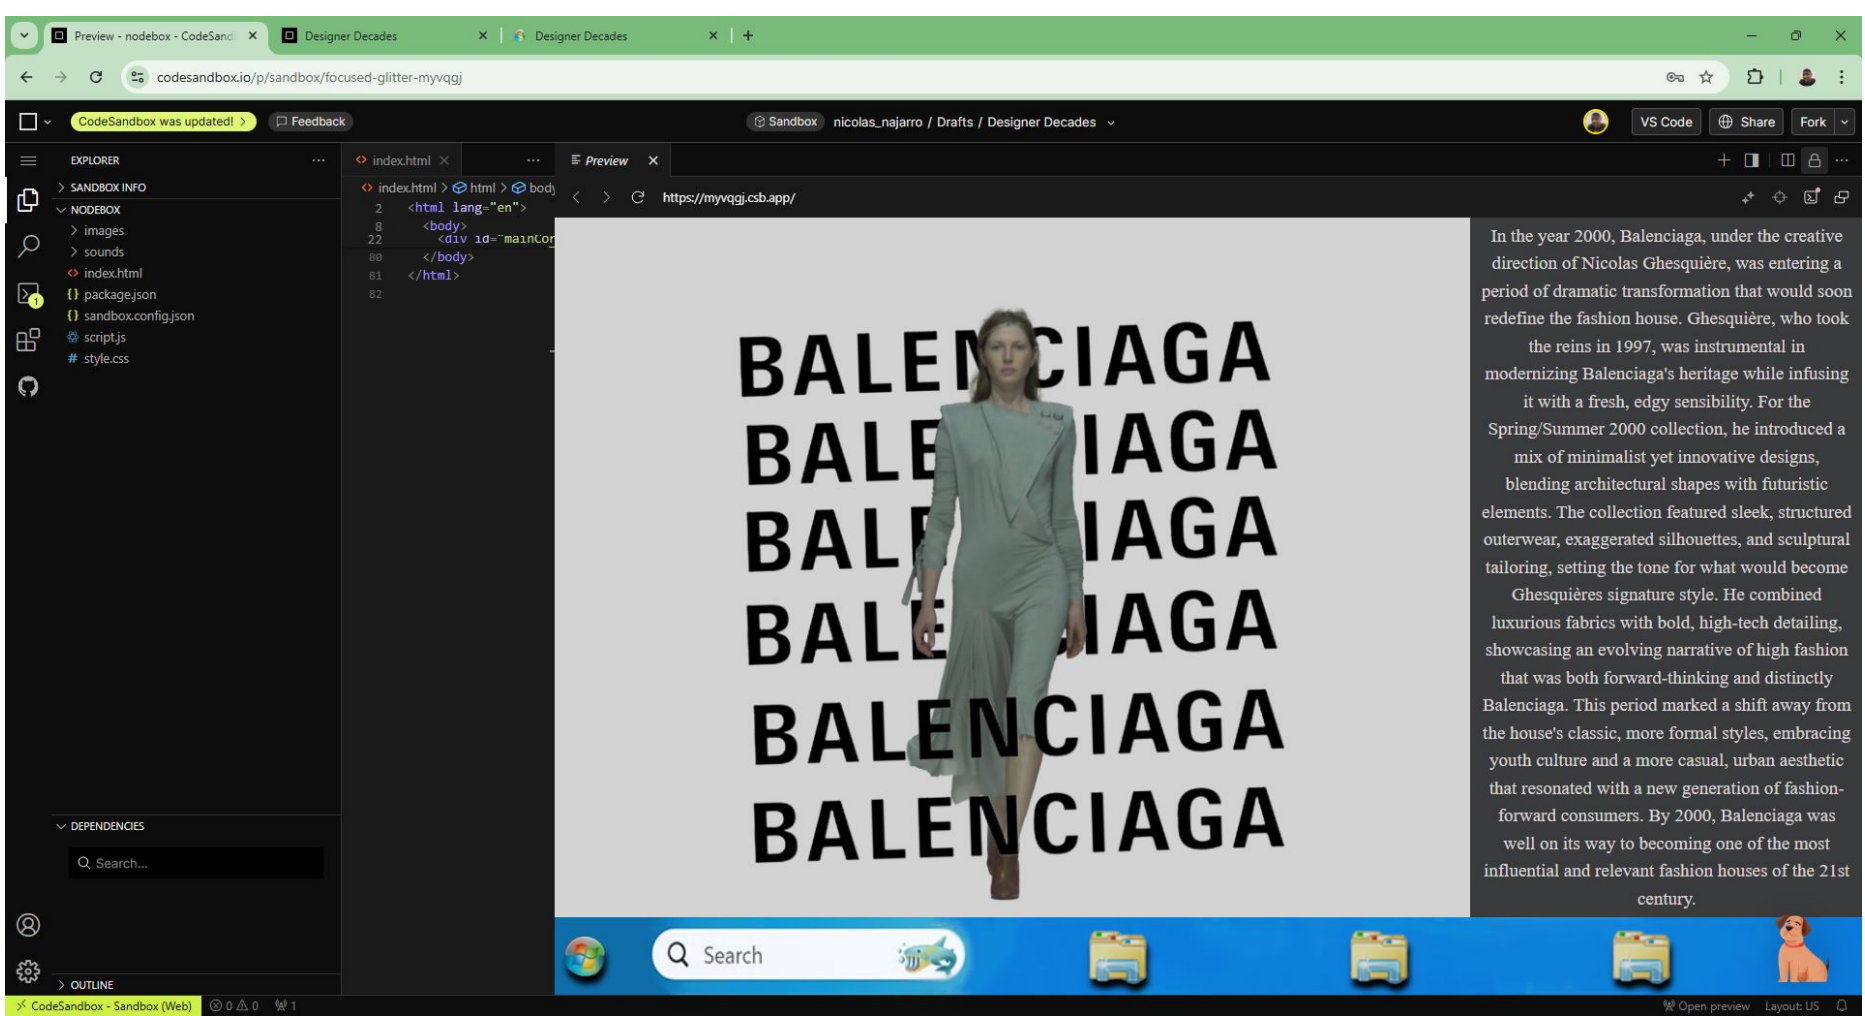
Preview - nodebox - CodeSand ×
Designer Decades ×
Designer Decades ×
+

codesandbox.io/p/sandbox/focused-glitter-myvqgj

CodeSandbox was updated! >
Feedback
Sandbox nicolas_najarro / Drafts / Designer Decades
VS Code
Share
Fork

EXPLORER
> SANDBOX INFO
NODEBOX
> images
> sounds
index.html
package.json
sandbox.config.json
script.js
style.css

DEPENDENCIES
Search...

OUTLINE

index.html ×
index.html > html > body
2 <html lang="en">
8 <body>
22 <div id="mainCo
80 </body>
81 </html>
82

Preview ×
https://myvqgj.csb.app/

BALENCIAGA
BALENCIAGA
BALENCIAGA
BALENCIAGA
BALENCIAGA
BALENCIAGA

In the year 2000, Balenciaga, under the creative direction of Nicolas Ghesquière, was entering a period of dramatic transformation that would soon redefine the fashion house. Ghesquière, who took the reins in 1997, was instrumental in modernizing Balenciaga's heritage while infusing it with a fresh, edgy sensibility. For the Spring/Summer 2000 collection, he introduced a mix of minimalist yet innovative designs, blending architectural shapes with futuristic elements. The collection featured sleek, structured outerwear, exaggerated silhouettes, and sculptural tailoring, setting the tone for what would become Ghesquières signature style. He combined luxurious fabrics with bold, high-tech detailing, showcasing an evolving narrative of high fashion that was both forward-thinking and distinctly Balenciaga. This period marked a shift away from the house's classic, more formal styles, embracing youth culture and a more casual, urban aesthetic that resonated with a new generation of fashion-forward consumers. By 2000, Balenciaga was well on its way to becoming one of the most influential and relevant fashion houses of the 21st century.

Search

CodeSandbox - Sandbox (Web) ⊗ 0 ⚠ 0 1
Open preview Layout: US